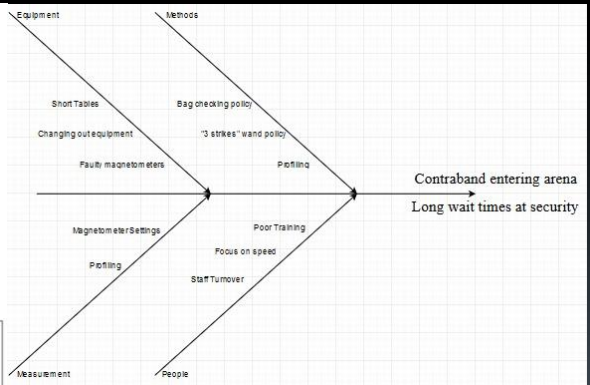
Equipment

Methods

Short Tables

Changing out equipment

Faulty magnetometers

Bag checking policy

"3 strikes" wand policy

Profiling

Contraband entering arena

Long wait times at security

Magnetometer Settings

Profiling

Poor Training

Focus on speed

Staff Turnover

Measurement

People